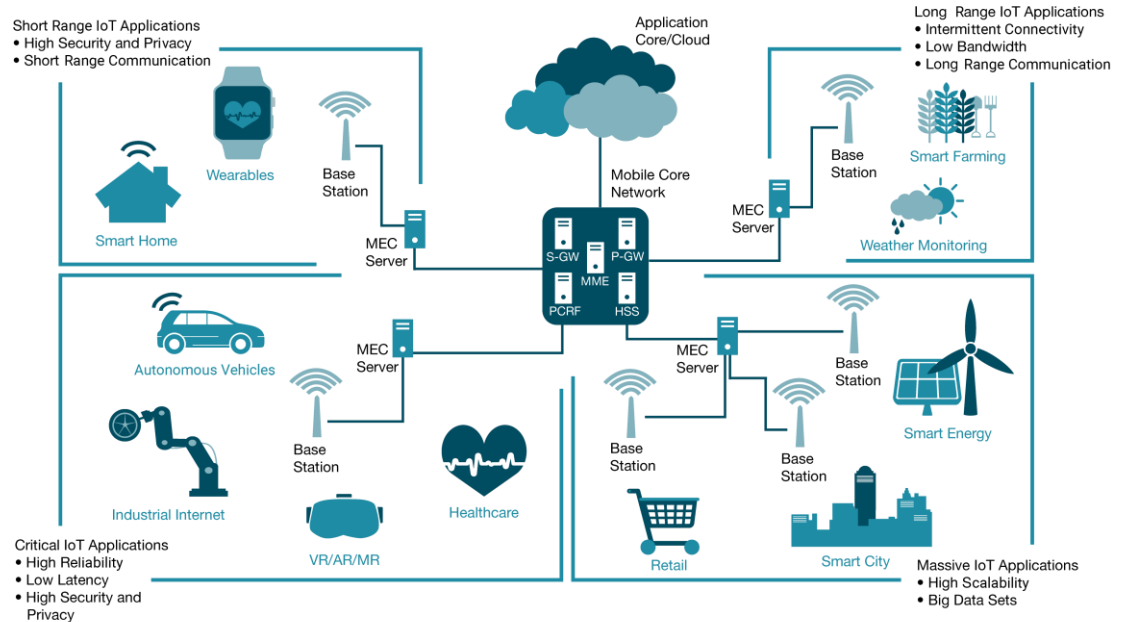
Short Range IoT Applications
• High Security and Privacy
• Short Range Communication

Wearables

Base Station

Smart Home

MEC Server

Application Core/Cloud

Mobile Core Network

S-GW
MME
P-GW
PCRF
HSS

Long Range IoT Applications
• Intermittent Connectivity
• Low Bandwidth
• Long Range Communication

Base Station

Smart Farming

MEC Server

Weather Monitoring

Autonomous Vehicles

MEC Server

Base Station

Industrial Internet

Healthcare

VR/AR/MR

Critical IoT Applications
• High Reliability
• Low Latency
• High Security and Privacy

MEC Server

Base Station

Smart Energy

Base Station

Base Station

Retail

Smart City

Massive IoT Applications
• High Scalability
• Big Data Sets